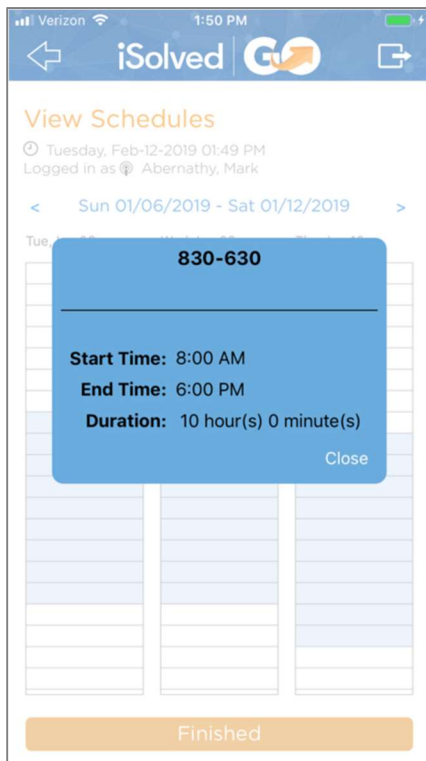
Verizon 1:50 PM

iSolved GO

View Schedules

Tuesday, Feb-12-2019 01:49 PM
Logged in as Abernathy, Mark

< Sun 01/06/2019 - Sat 01/12/2019 >

Tue, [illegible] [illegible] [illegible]

830-630

Start Time: 8:00 AM
End Time: 6:00 PM
Duration: 10 hour(s) 0 minute(s)

Close

Finished